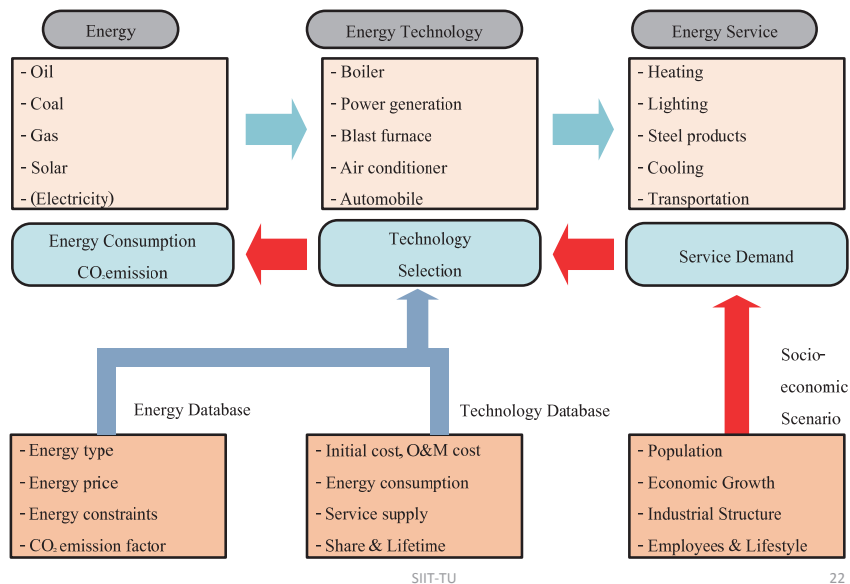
Energy

- Oil
- Coal
- Gas
- Solar
- (Electricity)

Energy Technology

- Boiler
- Power generation
- Blast furnace
- Air conditioner
- Automobile

Energy Service

- Heating
- Lighting
- Steel products
- Cooling
- Transportation

Energy Consumption
$CO_2$emission

Technology
Selection

Service Demand

Energy Database

Technology Database

Socio-economic Scenario

- Energy type
- Energy price
- Energy constraints
- $CO_2$ emission factor

- Initial cost, O&M cost
- Energy consumption
- Service supply
- Share & Lifetime

- Population
- Economic Growth
- Industrial Structure
- Employees & Lifestyle

SIIT-TU

22